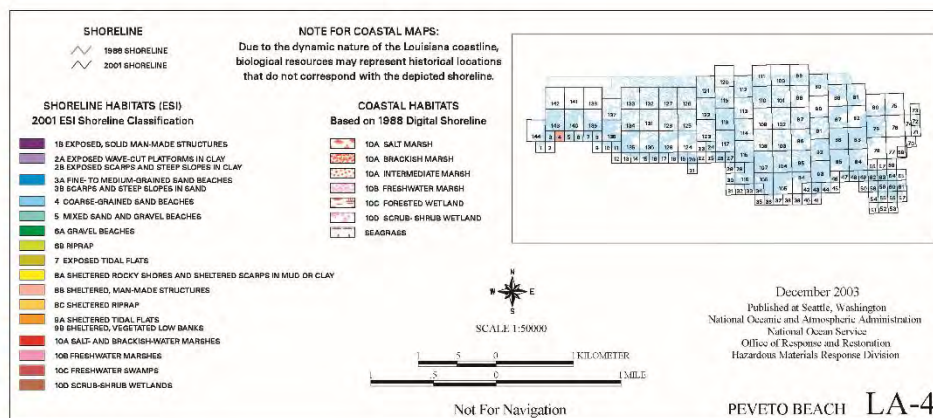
SHORELINE

1988 SHORELINE

2001 SHORELINE

NOTE FOR COASTAL MAPS:
Due to the dynamic nature of the Louisiana coastline, biological resources may represent historical locations that do not correspond with the depicted shoreline.

SHORELINE HABITATS (ESI)
2001 ESI Shoreline Classification

1B EXPOSED, SOLID MAN-MADE STRUCTURES
2A EXPOSED WAVE-CUT PLATFORMS IN CLAY
2B EXPOSED SCARPS AND STEEP SLOPES IN CLAY
3A FINE- TO MEDIUM-GRAINED SAND BEACHES
3B SCARPS AND STEEP SLOPES IN SAND
4 COARSE-GRAINED SAND BEACHES
5 MIXED SAND AND GRAVEL BEACHES
6A GRAVEL BEACHES
6B RIPRAP
7 EXPOSED TIDAL FLATS
8A SHELTERED ROCKY SHORES AND SHELTERED SCARPS IN MUD OR CLAY
8B SHELTERED, MAN-MADE STRUCTURES
8C SHELTERED RIPRAP
9A SHELTERED TIDAL FLATS
9B SHELTERED, VEGETATED LOW BANKS
10A SALT- AND BRACKISH-WATER MARSHES
10B FRESHWATER MARSHES
10C FRESHWATER SWAMPS
10D SCRUB-SHRUB WETLANDS

COASTAL HABITATS
Based on 1988 Digital Shoreline

10A SALT MARSH
10A BRACKISH MARSH
10A INTERMEDIATE MARSH
10B FRESHWATER MARSH
10C FORESTED WETLAND
10D SCRUB- SHRUB WETLAND
SEAGRASS

N
W E
S

SCALE 1:50000

1 5 0 1 KILOMETER

1 .5 0 1 MILE

Not For Navigation

December 2003
Published at Seattle, Washington
National Oceanic and Atmospheric Administration
National Ocean Service
Office of Response and Restoration
Hazardous Materials Response Division

PEVETO BEACH LA-4